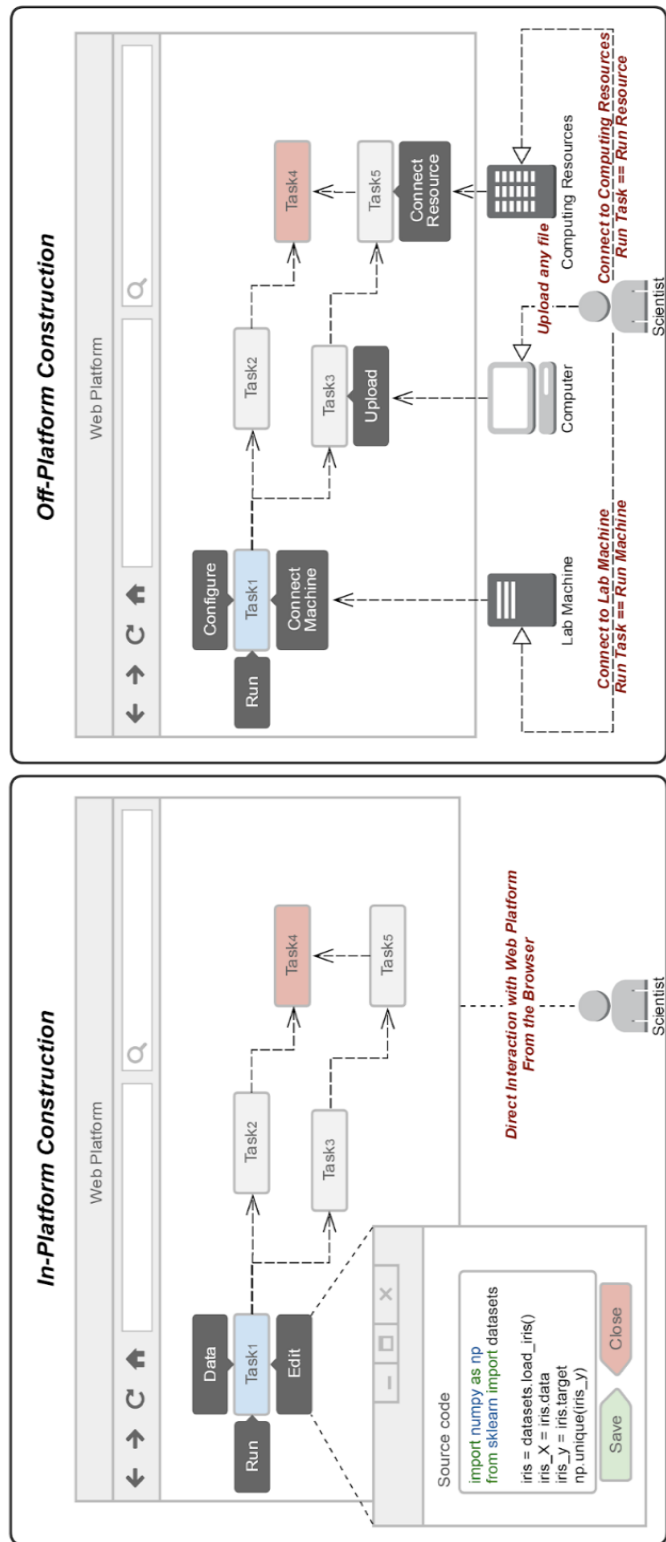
In-Platform Construction

Web Platform

Data

Run

Task1

Edit

Task2

Task3

Task4

Task5

Source code

import numpy as np
from sklearn import datasets

iris = datasets.load_iris()
iris_X = iris.data
iris_y = iris.target
np.unique(iris_y)

Save

Close

Direct Interaction with Web Platform
From the Browser

Scientist

Off-Platform Construction

Web Platform

Configure

Run

Task1

Connect Machine

Task2

Task3

Upload

Task4

Task5

Connect Resource

Lab Machine

Computer

Computing Resources

Upload any file

Scientist

Connect to Lab Machine
Run Task == Run Machine

Connect to Computing Resources
Run Task == Run Resource